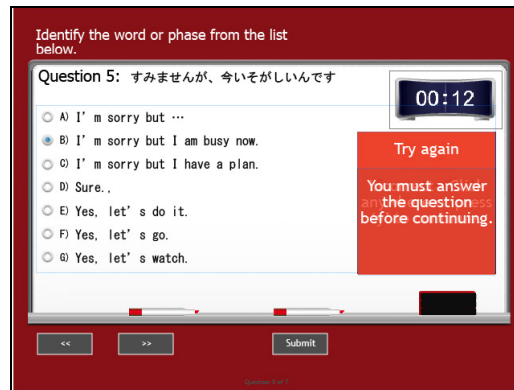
Identify the word or phase from the list below.

Question 5: すみませんが、今いそがしいんです

00:12

A) I' m sorry but …
B) I' m sorry but I am busy now.
C) I' m sorry but I have a plan.
D) Sure.,
E) Yes, let' s do it.
F) Yes, let' s go.
G) Yes, let' s watch.

Try again

You must answer the question before continuing.

<<
>>
Submit

Question 5 of 7